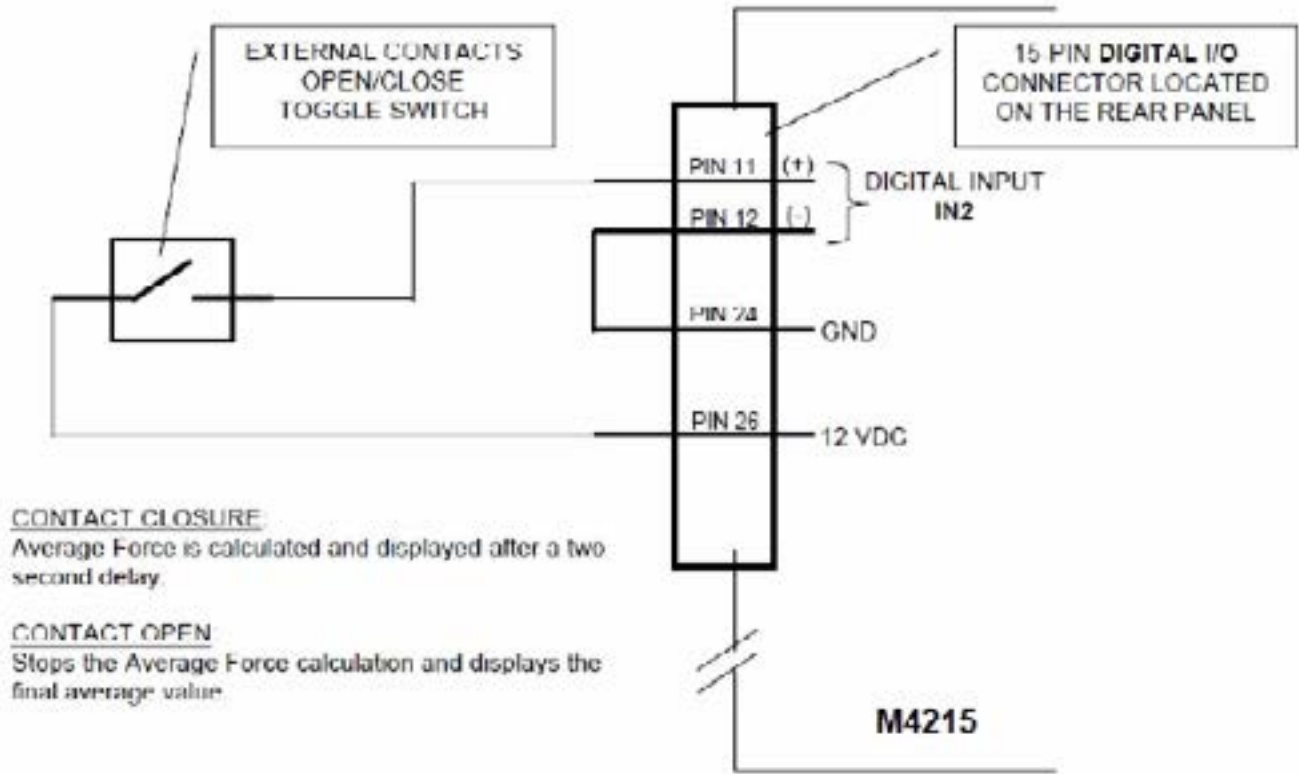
EXTERNAL CONTACTS OPEN/CLOSE TOGGLE SWITCH

15 PIN DIGITAL I/O CONNECTOR LOCATED ON THE REAR PANEL

PIN 11 (+)

PIN 12 (-)

DIGITAL INPUT IN2

PIN 24

GND

PIN 26

12 VDC

CONTACT CLOSURE:
Average Force is calculated and displayed after a two second delay.

CONTACT OPEN
Stops the Average Force calculation and displays the final average value.

M4215